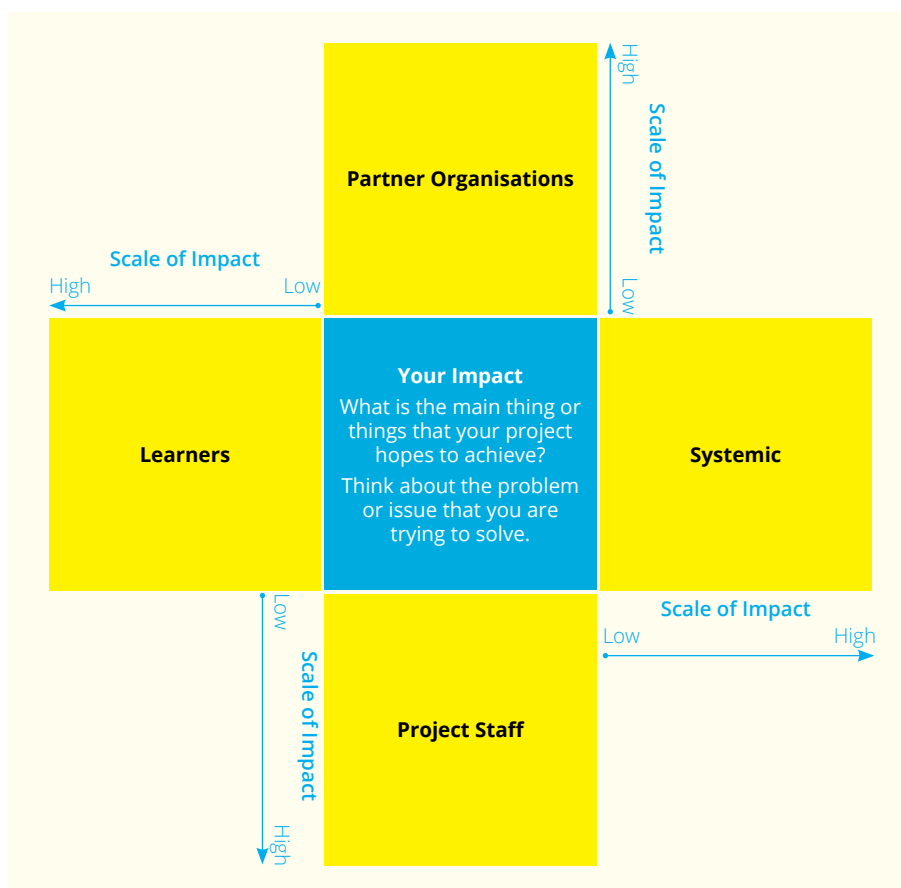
Partner Organisations

High

Scale of Impact

Low

Scale of Impact

High

Low

Learners

Your Impact

What is the main thing or things that your project hopes to achieve?

Think about the problem or issue that you are trying to solve.

Systemic

Low

Scale of Impact

High

Scale of Impact

Low

High

Project Staff